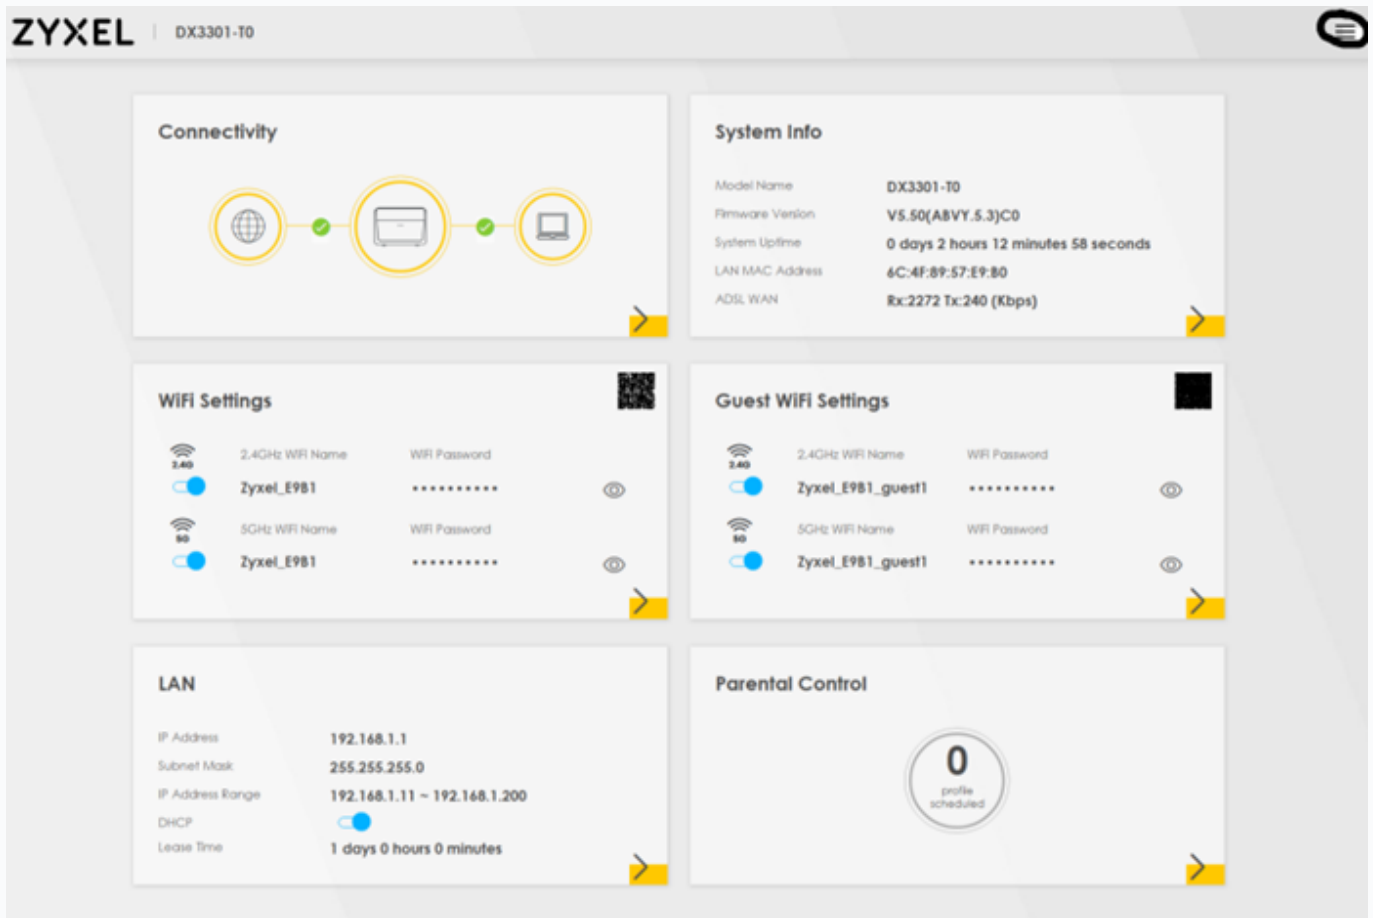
ZYXEL | DX3301-T0

Connectivity

System Info

| | |
|---|---|
| Model Name | DX3301-T0 |
| Firmware Version | V5.50(ABVY.5.3)C0 |
| System Uptime | 0 days 2 hours 12 minutes 58 seconds |
| LAN MAC Address | 6C:4F:89:57:E9:B0 |
| ADSL WAN | Rx:2272 Tx:240 (Kbps) |

WiFi Settings

2.4G
2.4GHz WiFi Name
WiFi Password
Zyxel_E9B1
••••••••••

5G
5GHz WiFi Name
WiFi Password
Zyxel_E9B1
••••••••••

Guest WiFi Settings

2.4G
2.4GHz WiFi Name
WiFi Password
Zyxel_E9B1_guest1
••••••••••

5G
5GHz WiFi Name
WiFi Password
Zyxel_E9B1_guest1
••••••••••

LAN

| | |
|---|---|
| IP Address | 192.168.1.1 |
| Subnet Mask | 255.255.255.0 |
| IP Address Range | 192.168.1.11 ~ 192.168.1.200 |
| DHCP | |
| Lease Time | 1 days 0 hours 0 minutes |

Parental Control

0
profile scheduled